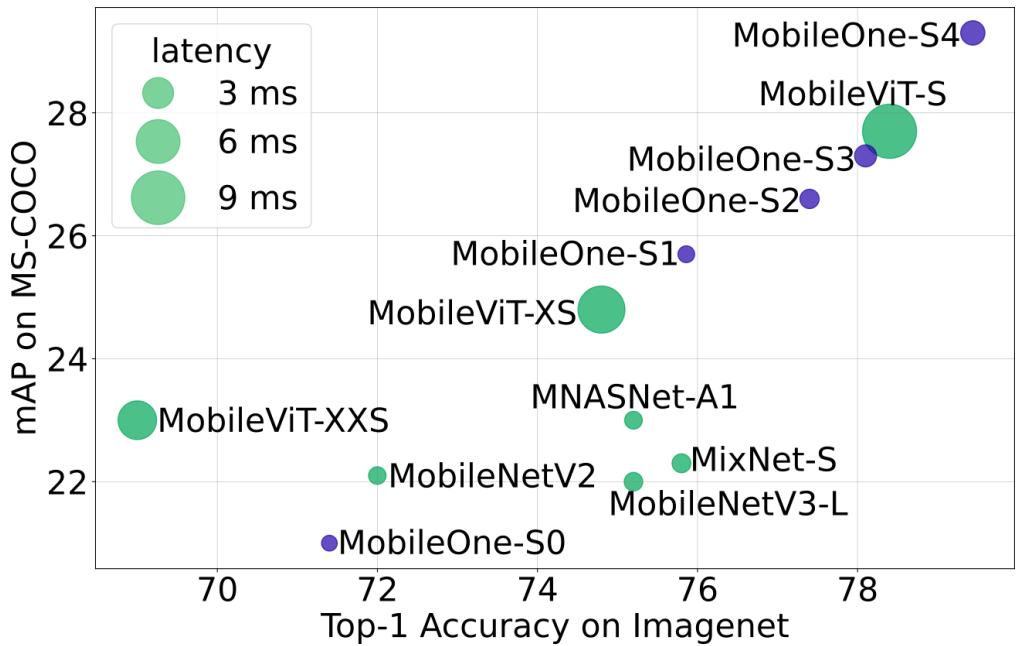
latency
3 ms
6 ms
9 ms

MobileOne-S4
MobileViT-S
MobileOne-S3
MobileOne-S2
MobileOne-S1
MobileViT-XS
MNASNet-A1
MobileViT-XXS
MixNet-S
MobileNetV2
MobileNetV3-L
MobileOne-S0

mAP on MS-COCO
28
26
24
22

70
72
74
76
78
Top-1 Accuracy on Imagenet